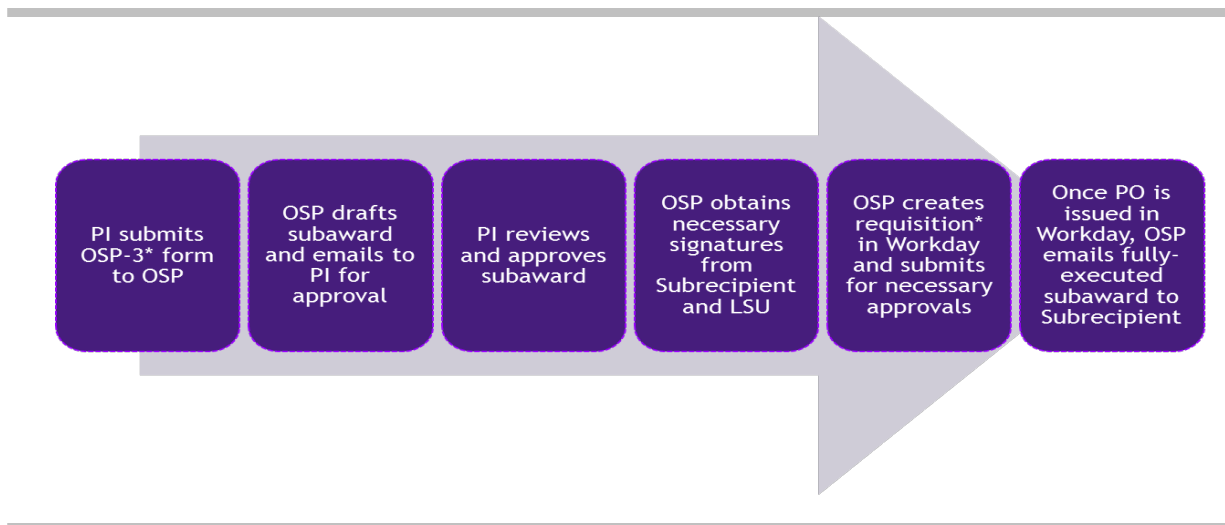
PI submits OSP-3* form to OSP

OSP drafts subaward and emails to PI for approval

PI reviews and approves subaward

OSP obtains necessary signatures from Subrecipient and LSU

OSP creates requisition* in Workday and submits for necessary approvals

Once PO is issued in Workday, OSP emails fully-executed subaward to Subrecipient